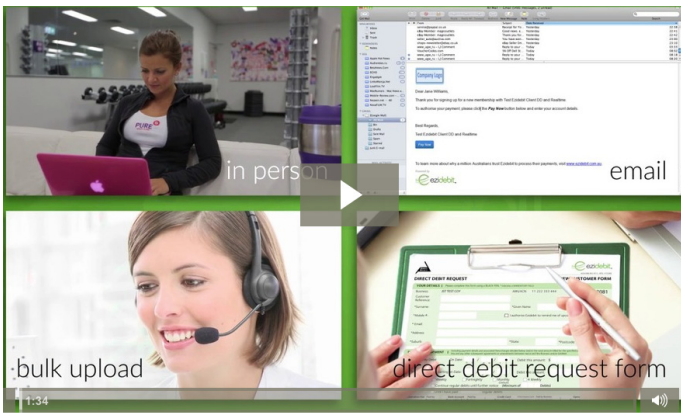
PURE

in person

Company Logo

Dear Jane Williams,

Thank you for signing up for a new membership with Test Ezidebit Client DD and Realtime.

To authorise your payment, please click the Pay Now button below and enter your account details.

Best Regards,
Test Ezidebit Client DD and Realtime.

Pay Now

To learn more about why a million Australians trust Ezidebit to process their payments, visit www.ezidebit.com.au

ezidebit

email

bulk upload

ezidebit

DIRECT DEBIT REQUEST

CUSTOMER FORM

direct debit request form

1:34